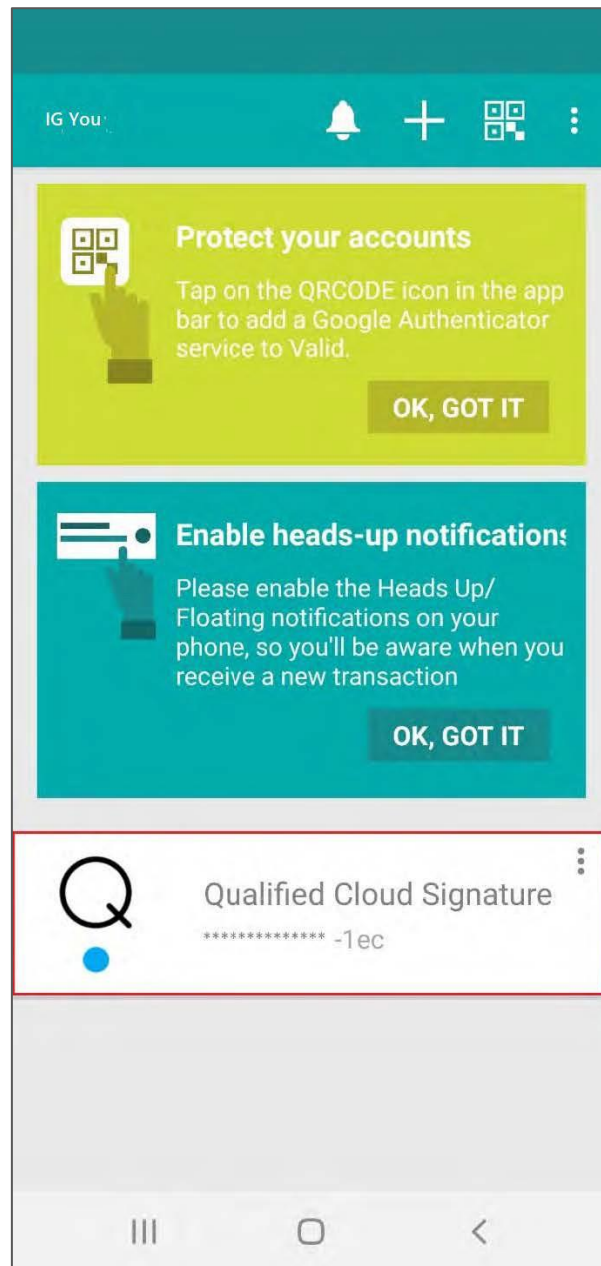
IG You

Protect your accounts

Tap on the QRCODE icon in the app bar to add a Google Authenticator service to Valid.

OK, GOT IT

Enable heads-up notifications

Please enable the Heads Up/ Floating notifications on your phone, so you'll be aware when you receive a new transaction

OK, GOT IT

Q

Qualified Cloud Signature

************** -1ec